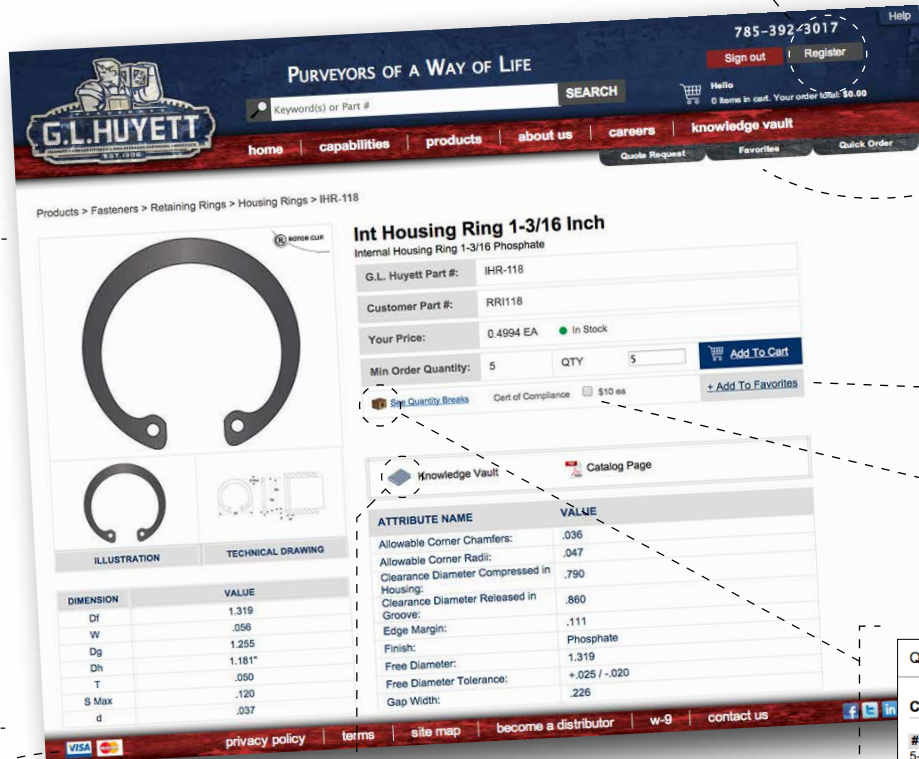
Help

785-392-3017

Sign out

Register

G.L. HUYETT

EST. 1906

PURVEYORS OF A WAY OF LIFE

Keyword(s) or Part #

SEARCH

Hello
0 items in cart. Your order total: $0.00

home | capabilities | products | about us | careers | knowledge vault

Quote Request

Favorites

Quick Order

Products > Fasteners > Retaining Rings > Housing Rings > IHR-118

ROTOR CLIP

Int Housing Ring 1-3/16 Inch

Internal Housing Ring 1-3/16 Phosphate

| G.L. Huyett Part #: | IHR-118 | | |
|---|---|---|---|
| Customer Part #: | RRI118 | | |
| Your Price: | 0.4994 EA | In Stock | |
| Min Order Quantity: | 5 | QTY 5 | Add To Cart |

+ Add To Favorites

See Quantity Breaks

Cert of Compliance

$10 ea

Knowledge Vault

Catalog Page

ILLUSTRATION

TECHNICAL DRAWING

| ATTRIBUTE NAME | VALUE |
|---|---|
| Allowable Corner Chamfers: | .036 |
| Allowable Corner Radii: | .047 |
| Clearance Diameter Compressed in Housing: | .790 |
| Clearance Diameter Released in Groove: | .860 |
| Edge Margin: | .111 |
| Finish: | Phosphate |
| Free Diameter: | 1.319 |
| Free Diameter Tolerance: | +.025 / -.020 |
| Gap Width: | .226 |

| DIMENSION | VALUE |
|---|---|
| Df | 1.319 |
| W | .056 |
| Dg | 1.255 |
| Dh | 1.181" |
| T | .050 |
| S Max | .120 |
| d | .037 |

VISA

privacy policy | terms | site map | become a distributor | w-9 | contact us

Q

C

#

5